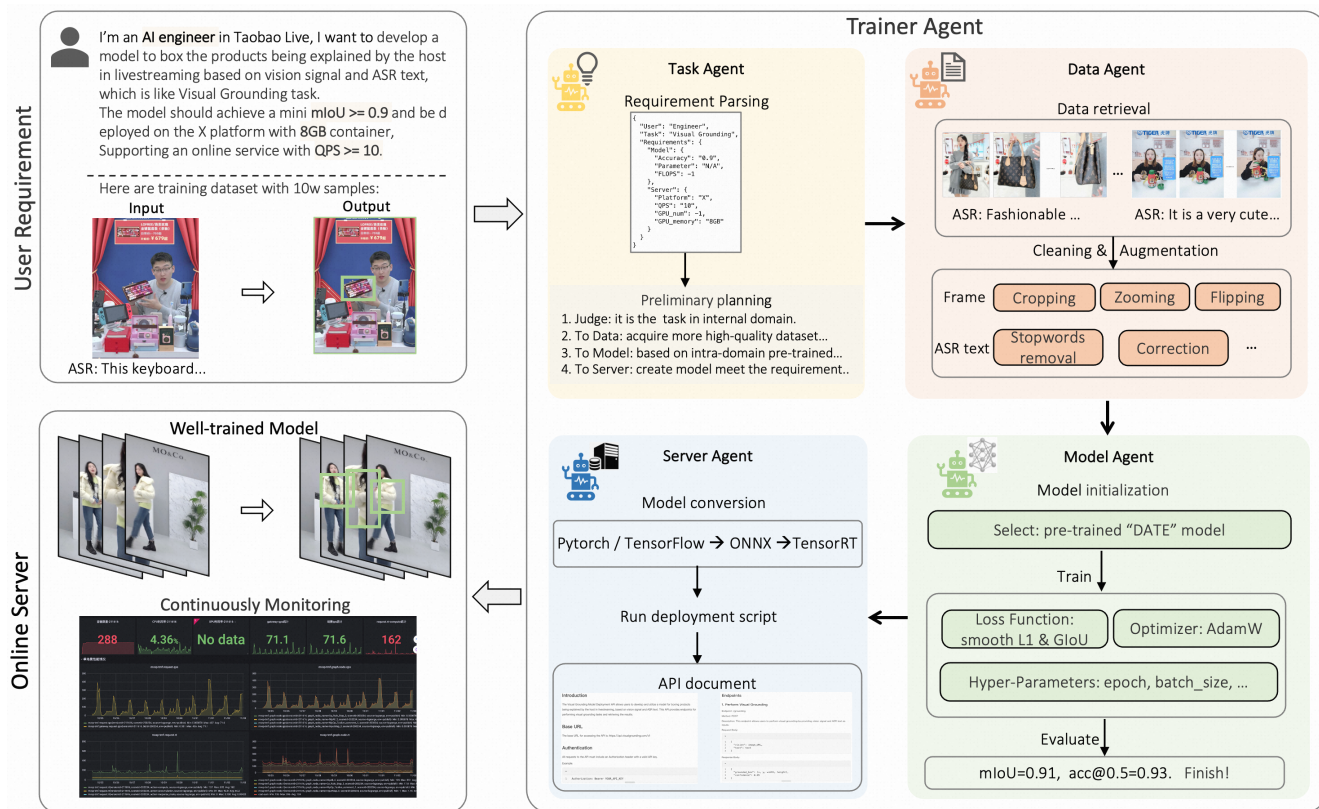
User Requirement

I'm an AI engineer in Taobao Live, I want to develop a model to box the products being explained by the host in livestreaming based on vision signal and ASR text, which is like Visual Grounding task.
The model should achieve a mini mIoU >= 0.9 and be deployed on the X platform with 8GB container, Supporting an online service with QPS >= 10.

Here are training dataset with 10w samples:

Input

Output

ASR: This keyboard...

Trainer Agent

Task Agent

Requirement Parsing

{
"User": "Engineer",
"Task": "Visual Grounding",
"Requirements": {
"Model": {
"Accuracy": "0.9",
"Parameter": "N/A",
"FLOPS": -1
},
"Server": {
"Platform": "X",
"QPS": "10",
"GPU_num": -1,
"GPU_memory": "8GB"
}
}
}

Preliminary planning
1. Judge: it is the task in internal domain.
2. To Data: acquire more high-quality dataset...
3. To Model: based on intra-domain pre-trained...
4. To Server: create model meet the requirement..

Data Agent

Data retrieval

ASR: Fashionable ...

ASR: It is a very cute...

Cleaning & Augmentation

Frame | Cropping | Zooming | Flipping

ASR text | Stopwords removal | Correction | ...

Model Agent

Model initialization

Select: pre-trained "DATE" model

Train

Loss Function: smooth L1 & GIoU

Optimizer: AdamW

Hyper-Parameters: epoch, batch_size, ...

Evaluate

mIoU=0.91, acc@0.5=0.93. Finish!

Server Agent

Model conversion

Pytorch / TensorFlow → ONNX →TensorRT

Run deployment script

API document

Introduction

Base URL

Authentication

Endpoints

1. Perform Visual Grounding

Online Server

Well-trained Model

MO&Co.

Continuously Monitoring

288 | 4.36% | No data | 71.1 | 71.6 | 162